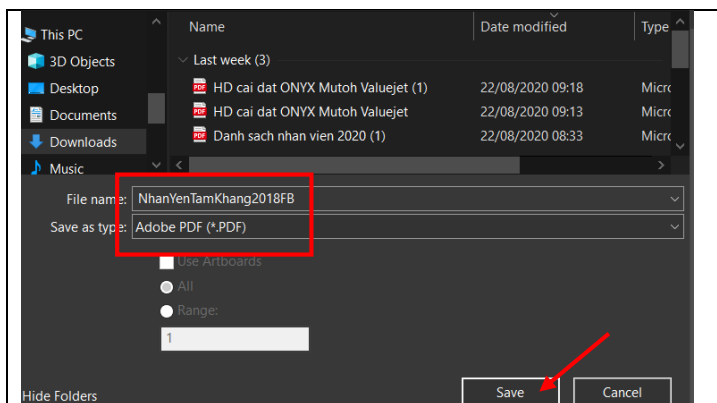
This PC
3D Objects
Desktop
Documents
Downloads
Music

Name
Date modified
Type

Last week (3)

| Name | Date modified | Type |
|---|---|---|
| HD cai dat ONYX Mutoh Valuejet (1) | 22/08/2020 09:18 | Micro |
| HD cai dat ONYX Mutoh Valuejet | 22/08/2020 09:13 | Micro |
| Danh sach nhan vien 2020 (1) | 22/08/2020 08:33 | Micro |

File name: NhanYenTamKhang2018FB
Save as type: Adobe PDF (*.PDF)

Use Artboards
All
Range:
1

Hide Folders
Save
Cancel